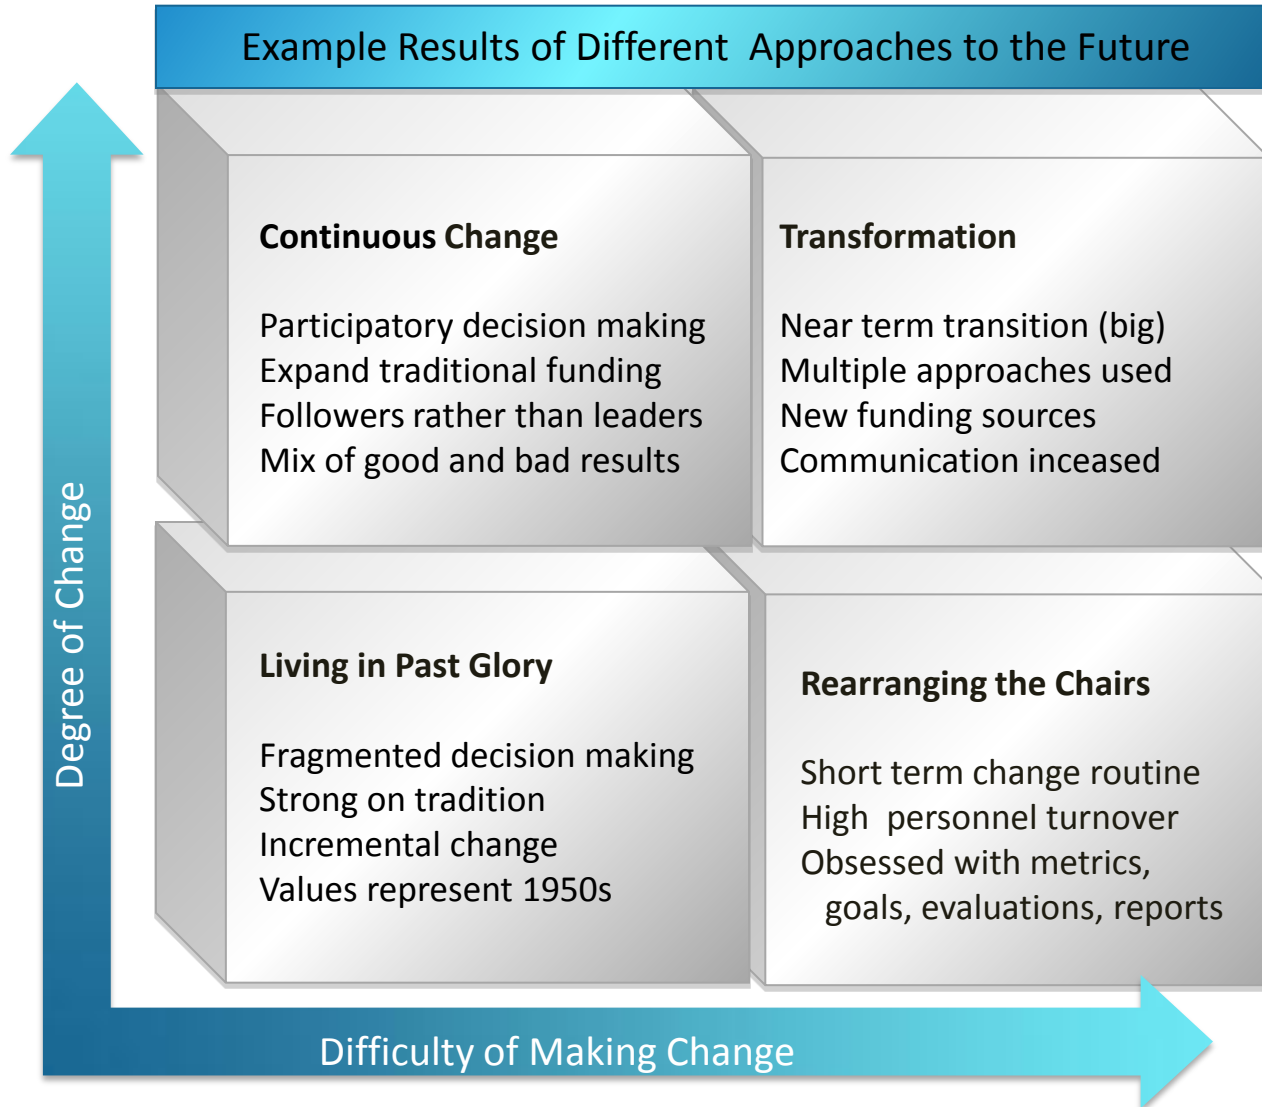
Example Results of Different Approaches to the Future

Degree of Change

Continuous Change

Participatory decision making
Expand traditional funding
Followers rather than leaders
Mix of good and bad results

Transformation

Near term transition (big)
Multiple approaches used
New funding sources
Communication inceased

Living in Past Glory

Fragmented decision making
Strong on tradition
Incremental change
Values represent 1950s

Rearranging the Chairs

Short term change routine
High personnel turnover
Obsessed with metrics, goals, evaluations, reports

Difficulty of Making Change